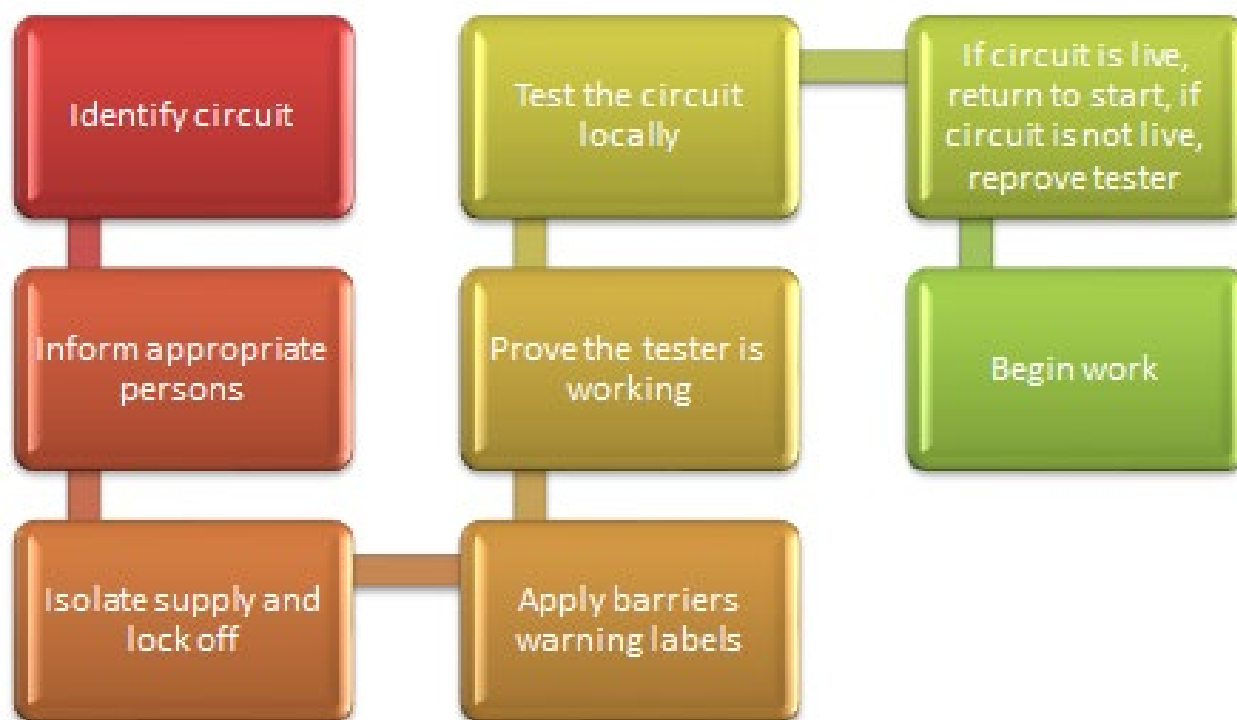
Identify circuit

Inform appropriate persons

Isolate supply and lock off

Apply barriers warning labels

Prove the tester is working

Test the circuit locally

If circuit is live, return to start, if circuit is not live, reprove tester

Begin work